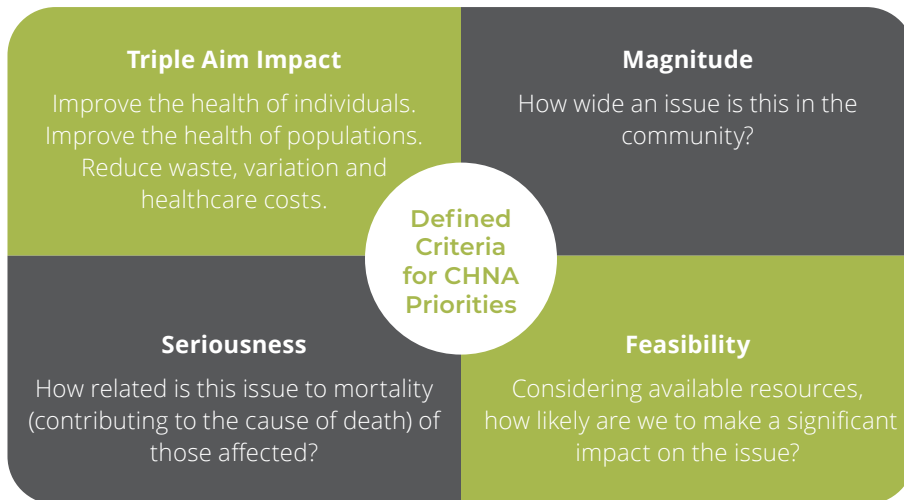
Triple Aim Impact

Improve the health of individuals. Improve the health of populations. Reduce waste, variation and healthcare costs.

Magnitude

How wide an issue is this in the community?

Defined Criteria for CHNA Priorities

Seriousness

How related is this issue to mortality (contributing to the cause of death) of those affected?

Feasibility

Considering available resources, how likely are we to make a significant impact on the issue?